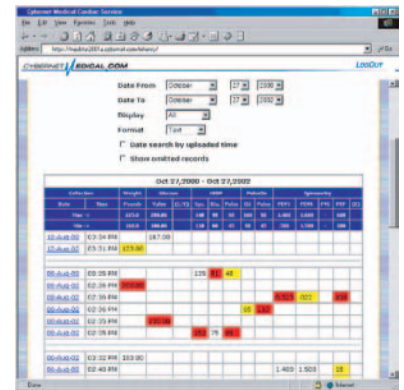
Cybernet Medical Cardiac Service

File Edit View Favorites Tools Help

Address http://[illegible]

CYBERNET MEDICAL.COM

LogOut

Date From October 27 2000

Date To October 27 2002

Display All

Format Text

Date search by uploaded time

Show omitted records

Oct 27,2000 - Oct 27,2002

| Collection | | Weight | Glucose | | NIBP | | | Pulseox | | Spirometry | | | | |
|---|---|---|---|---|---|---|---|---|---|---|---|---|---|---|
| Date | Time | Pounds | Value | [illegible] | Sys. | Dia. | Pulse | O2 | Pulse | FEV1 | FEV6 | FVC | PEF | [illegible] |
| Max | | 225.0 | 200.00 | | 140 | 90 | 90 | 100 | 90 | 1.400 | 1.500 | | 10 | |
| Min | | 150.0 | 100.00 | | 110 | 60 | 60 | 95 | 60 | 700 | 1.700 | | 300 | |
| 12-Aug-02 | 03:34 PM | | 187.00 | | | | | | | | | | | |
| 12-Aug-02 | 03:51 PM | 123.00 | | | | | | | | | | | | |
| 06-Aug-02 | 02:35 PM | | | | 125 | 81 | 48 | | | | | | | |
| 06-Aug-02 | 02:26 PM | 300.00 | | | | | | | | | | | | |
| 06-Aug-02 | 02:26 PM | | | | | | | | | 0.525 | 022 | | 658 | |
| 06-Aug-02 | 02:36 PM | | | | | | | 95 | 132 | | | | | |
| 06-Aug-02 | 02:35 PM | | 250.00 | | | | | | | | | | | |
| 06-Aug-02 | 02:36 PM | | | | 153 | 76 | 86 | | | | | | | |
| 06-Aug-02 | 03:32 PM | 103.00 | | | | | | | | | | | | |
| 06-Aug-02 | 02:48 PM | | | | | | | | | 1.403 | 1.503 | | 18 | |

Done

Internet